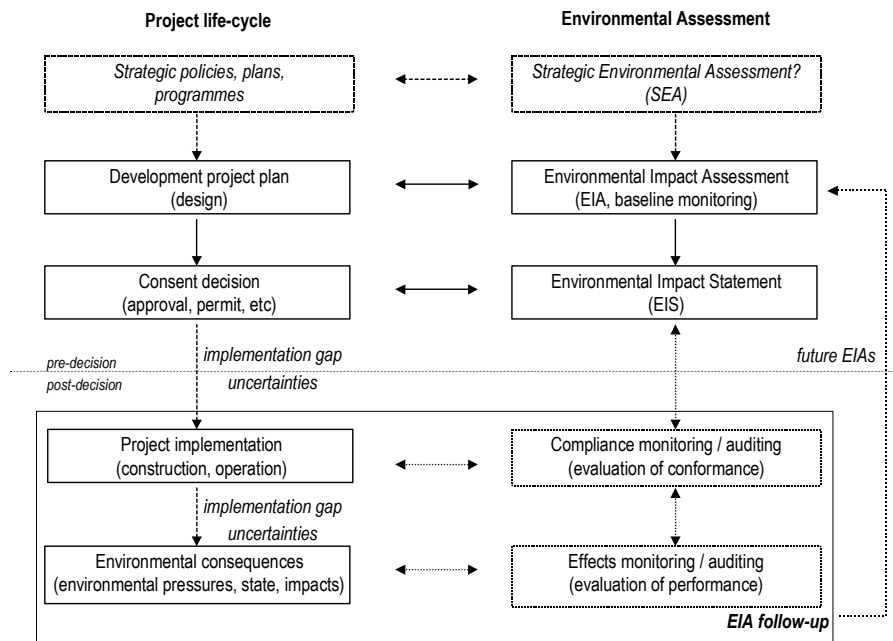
Project life-cycle

Environmental Assessment

Strategic policies, plans, programmes

Strategic Environmental Assessment? (SEA)

Development project plan (design)

Environmental Impact Assessment (EIA, baseline monitoring)

Consent decision (approval, permit, etc)

Environmental Impact Statement (EIS)

pre-decision

implementation gap

future EIAs

post-decision

uncertainties

Project implementation (construction, operation)

Compliance monitoring / auditing (evaluation of conformance)

implementation gap

uncertainties

Environmental consequences (environmental pressures, state, impacts)

Effects monitoring / auditing (evaluation of performance)

EIA follow-up